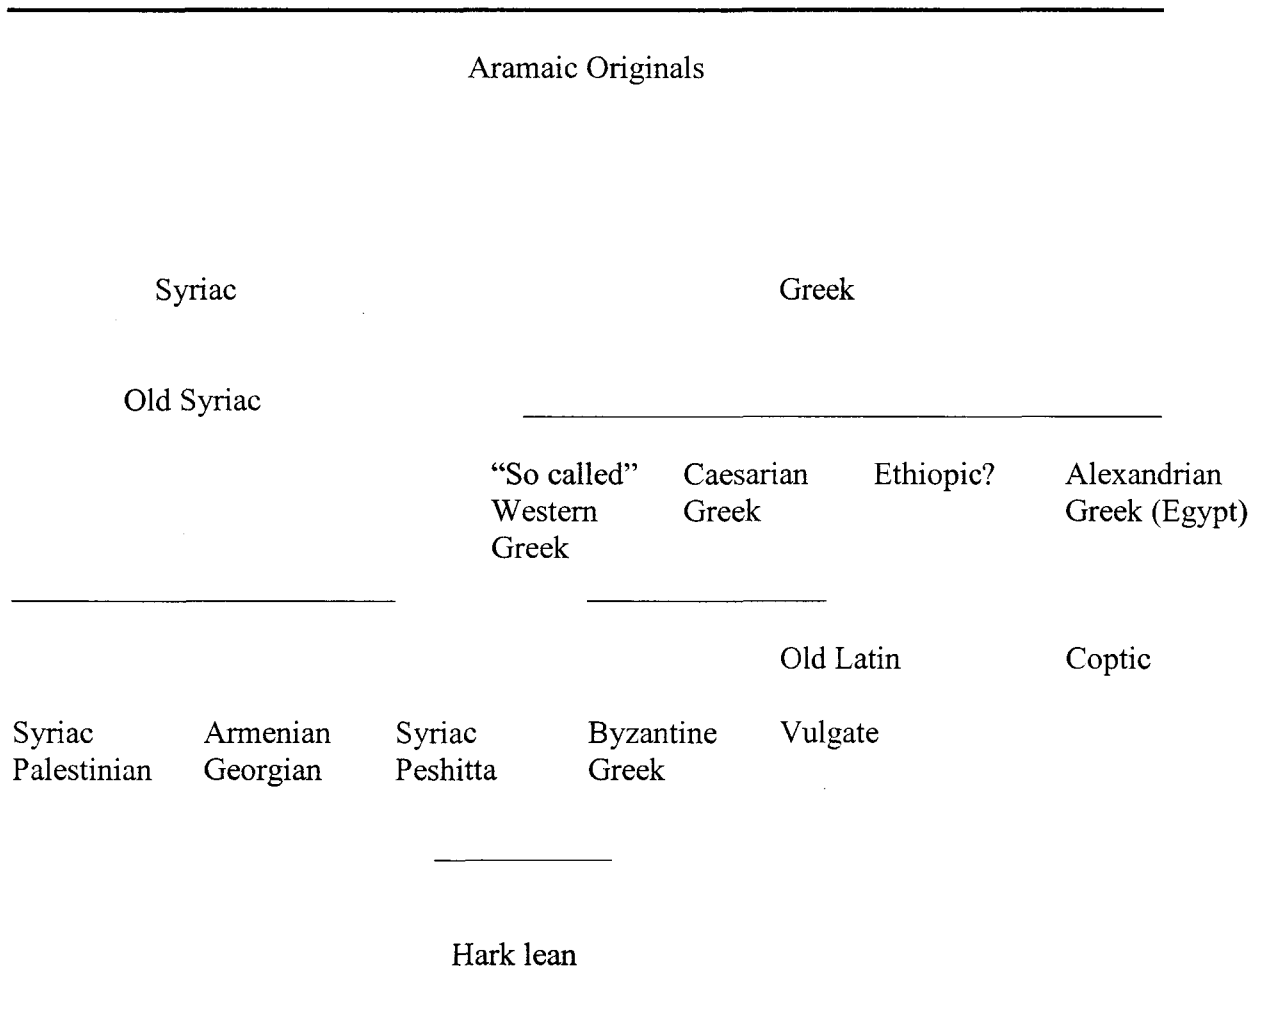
Aramaic Originals

Syriac

Greek

Old Syriac

"So called" Western Greek

Caesarian Greek

Ethiopic?

Alexandrian Greek (Egypt)

Old Latin

Coptic

Syriac Palestinian

Armenian Georgian

Syriac Peshitta

Byzantine Greek

Vulgate

Hark lean